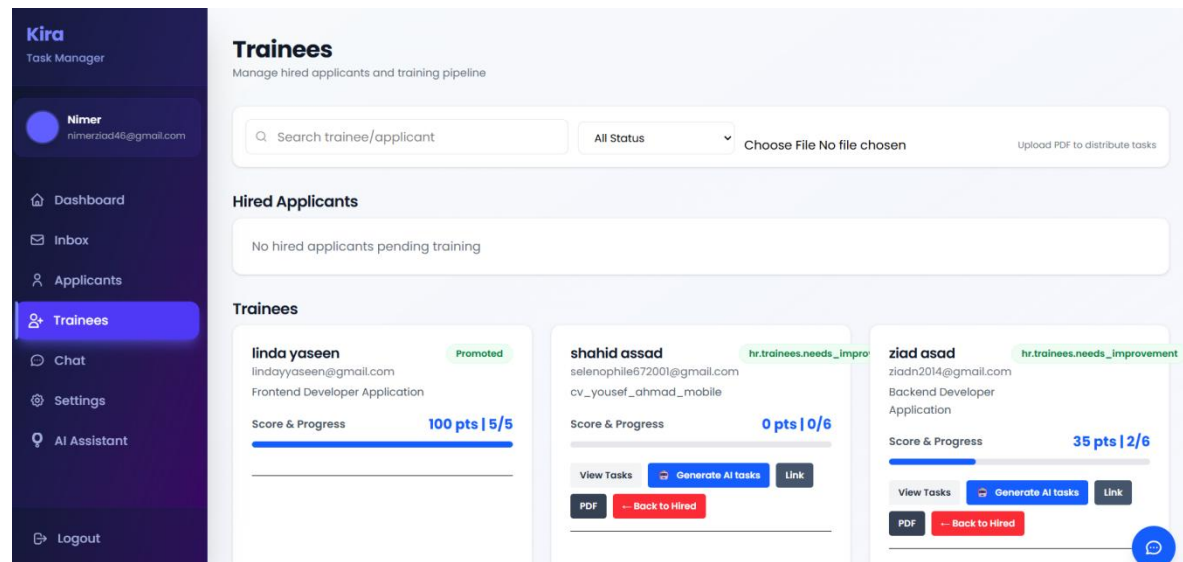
Kira
Task Manager

Nimer
nimerziad46@gmail.com

Dashboard
Inbox
Applicants
Trainees
Chat
Settings
AI Assistant

Logout

Trainees
Manage hired applicants and training pipeline

Search trainee/applicant
All Status
Choose File No file chosen
Upload PDF to distribute tasks

Hired Applicants

No hired applicants pending training

Trainees

linda yaseen
Promoted
lindayyaseen@gmail.com
Frontend Developer Application
Score & Progress
100 pts | 5/5

shahid assad
hr.trainees.needs_impro
selenophile672001@gmail.com
cv_yousef_ahmad_mobile
Score & Progress
0 pts | 0/6
View Tasks
Generate AI tasks
Link
PDF
← Back to Hired

ziad asad
hr.trainees.needs_improvement
ziadn2014@gmail.com
Backend Developer Application
Score & Progress
35 pts | 2/6
View Tasks
Generate AI tasks
Link
PDF
← Back to Hired